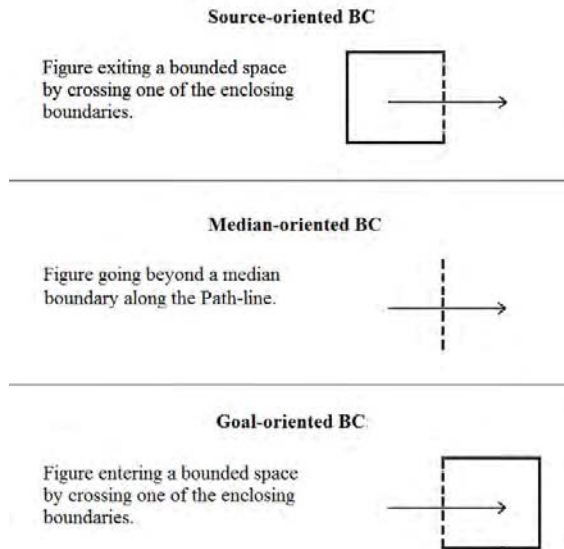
Source-oriented BC

Figure exiting a bounded space by crossing one of the enclosing boundaries.

Median-oriented BC

Figure going beyond a median boundary along the Path-line.

Goal-oriented BC

Figure entering a bounded space by crossing one of the enclosing boundaries.